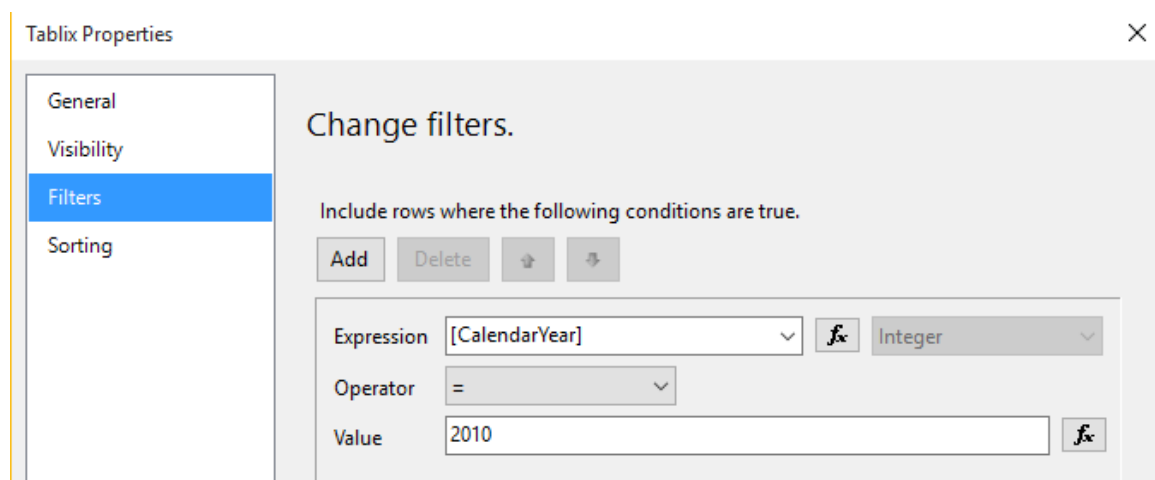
Tablix Properties

×

General
Visibility
Filters
Sorting

Change filters.

Include rows where the following conditions are true.

Add
Delete

Expression [CalendarYear] $f_x$ Integer

Operator =

Value 2010 $f_x$